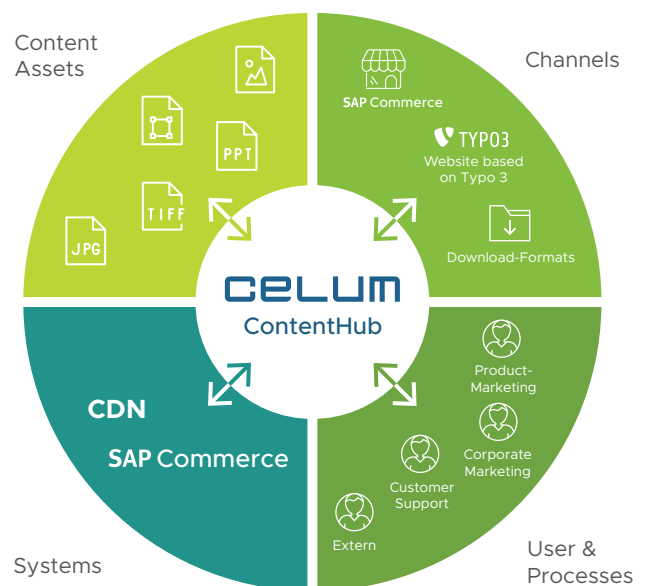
Content Assets

PPT

TIFF

JPG

Channels

SAP Commerce

TYPO3

Website based on Typo 3

Download-Formats

CELUM

ContentHub

CDN

SAP Commerce

Systems

Product-Marketing

Corporate Marketing

Customer Support

Extern

User & Processes